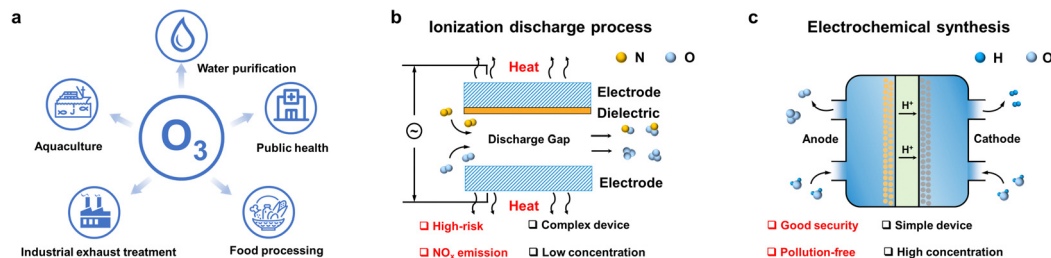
a

$O_3$

Water purification

Public health

Food processing

Industrial exhaust treatment

Aquaculture

b

Ionization discharge process

N O

Heat

Electrode

Dielectric

~

Discharge Gap

Electrode

Heat

☐ High-risk ☐ Complex device

☐ $NO_x$ emission ☐ Low concentration

c

Electrochemical synthesis

H O

$H^+$

$H^+$

Anode

Cathode

☐ Good security ☐ Simple device

☐ Pollution-free ☐ High concentration